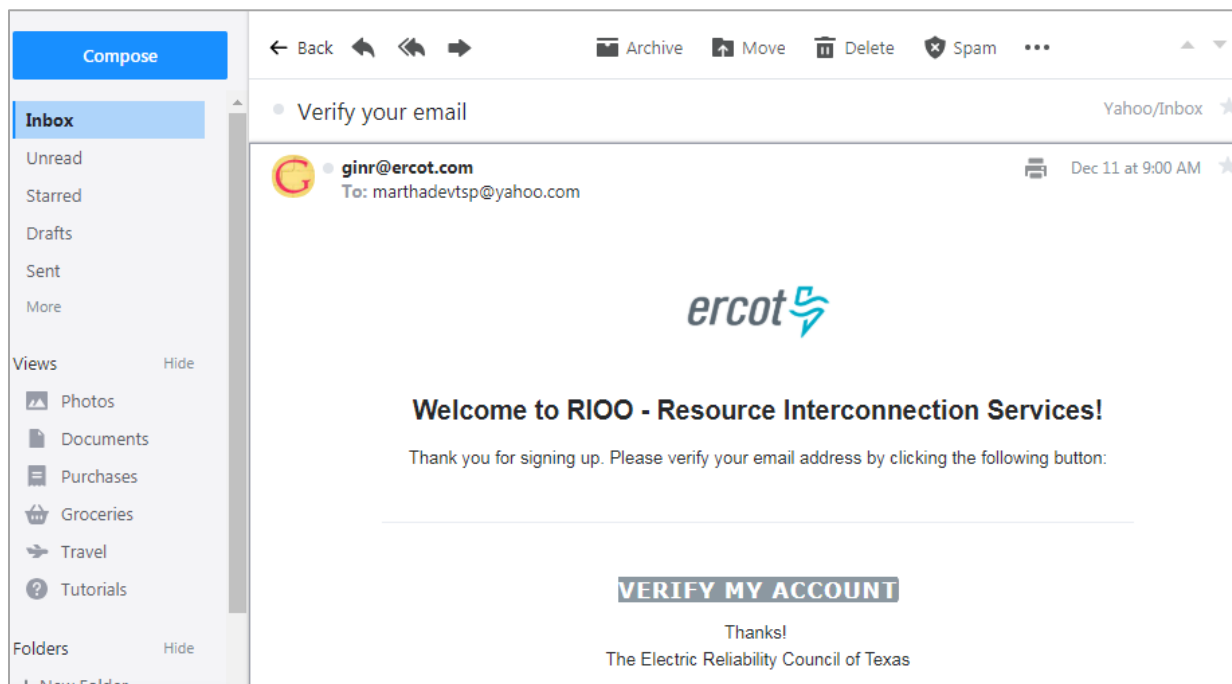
Compose

Inbox
Unread
Starred
Drafts
Sent
More

Views Hide
Photos
Documents
Purchases
Groceries
Travel
Tutorials

Folders Hide
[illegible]

← Back Archive Move Delete Spam •••

Verify your email Yahoo/Inbox

ginr@ercot.com
To: marthadevtsp@yahoo.com
Dec 11 at 9:00 AM

ercot

Welcome to RIOO - Resource Interconnection Services!

Thank you for signing up. Please verify your email address by clicking the following button:

VERIFY MY ACCOUNT

Thanks!
The Electric Reliability Council of Texas